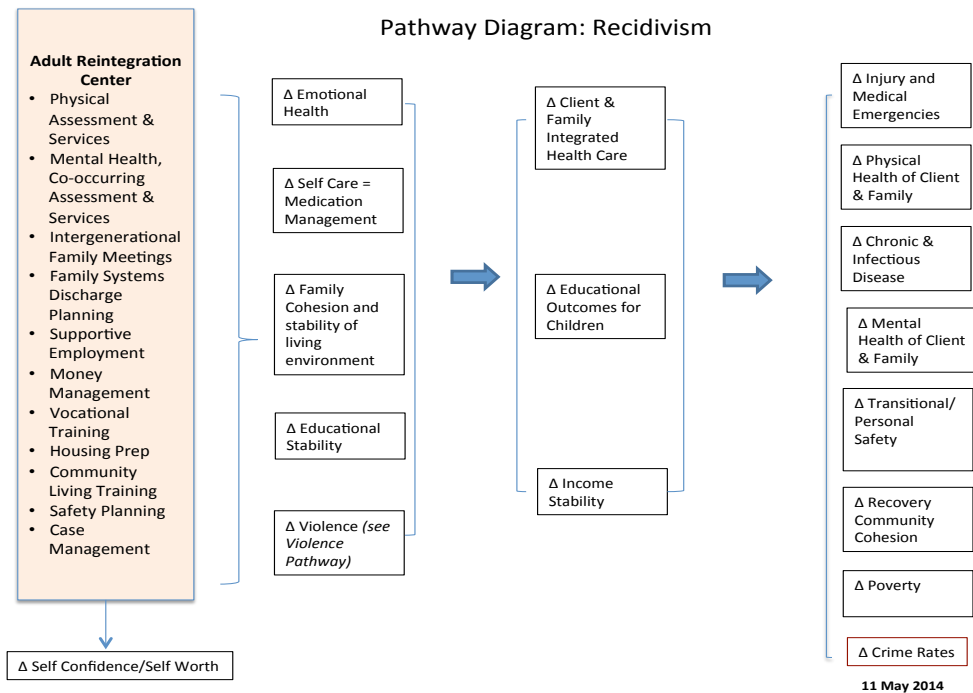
Pathway Diagram: Recidivism

**Adult Reintegration Center**
- Physical Assessment & Services
- Mental Health, Co-occurring Assessment & Services
- Intergenerational Family Meetings
- Family Systems Discharge Planning
- Supportive Employment
- Money Management
- Vocational Training
- Housing Prep
- Community Living Training
- Safety Planning
- Case Management

Δ Self Confidence/Self Worth

Δ Emotional Health

Δ Self Care = Medication Management

Δ Family Cohesion and stability of living environment

Δ Educational Stability

Δ Violence *(see Violence Pathway)*

Δ Client & Family Integrated Health Care

Δ Educational Outcomes for Children

Δ Income Stability

Δ Injury and Medical Emergencies

Δ Physical Health of Client & Family

Δ Chronic & Infectious Disease

Δ Mental Health of Client & Family

Δ Transitional/ Personal Safety

Δ Recovery Community Cohesion

Δ Poverty

Δ Crime Rates

11 May 2014